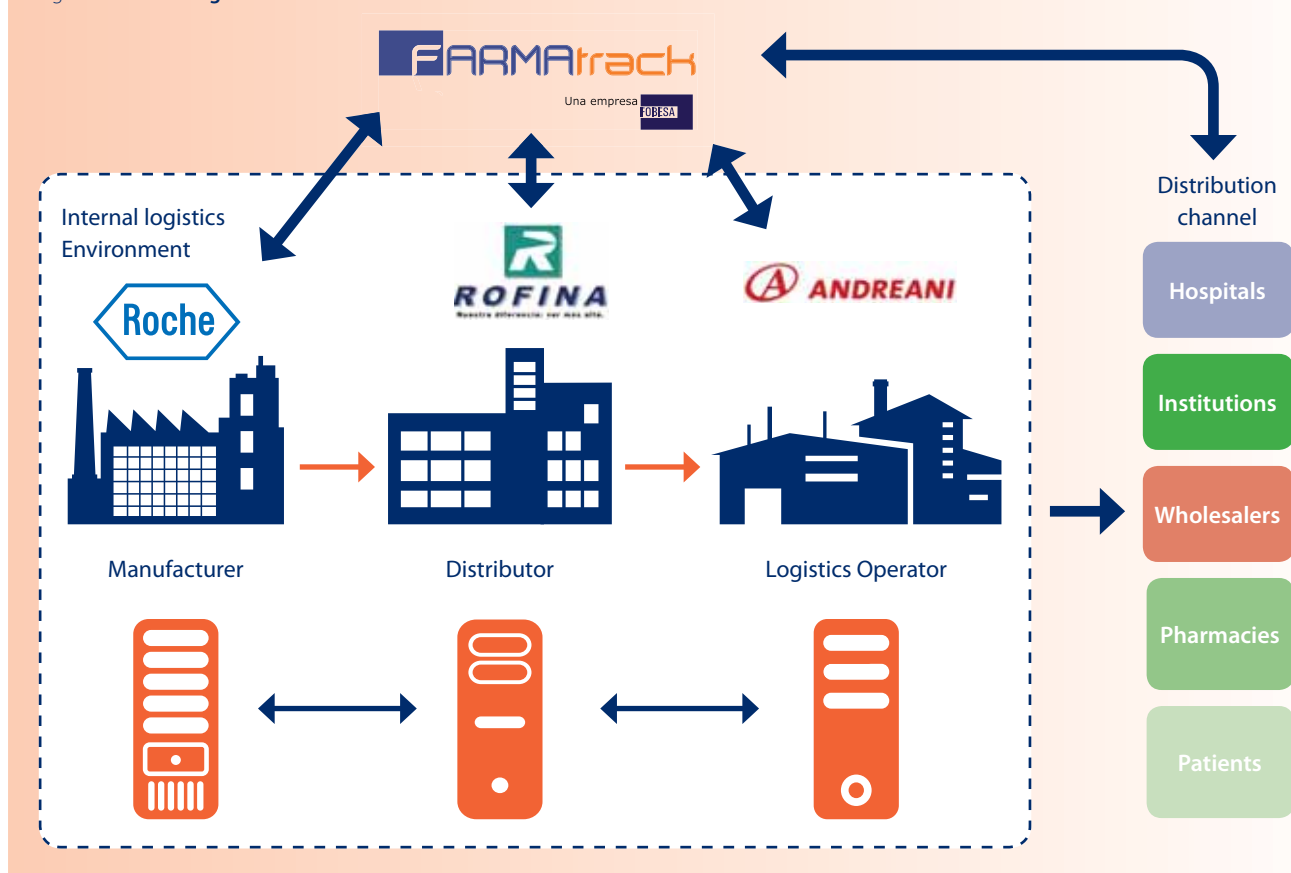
FARMAtrack
Una empresa FOBESA

Internal logistics Environment

Roche

ROFINA
Nuestra diferencia: ver mas alto.

ANDREANI

Distribution channel

Hospitals

Institutions

Wholesalers

Pharmacies

Patients

Manufacturer

Distributor

Logistics Operator